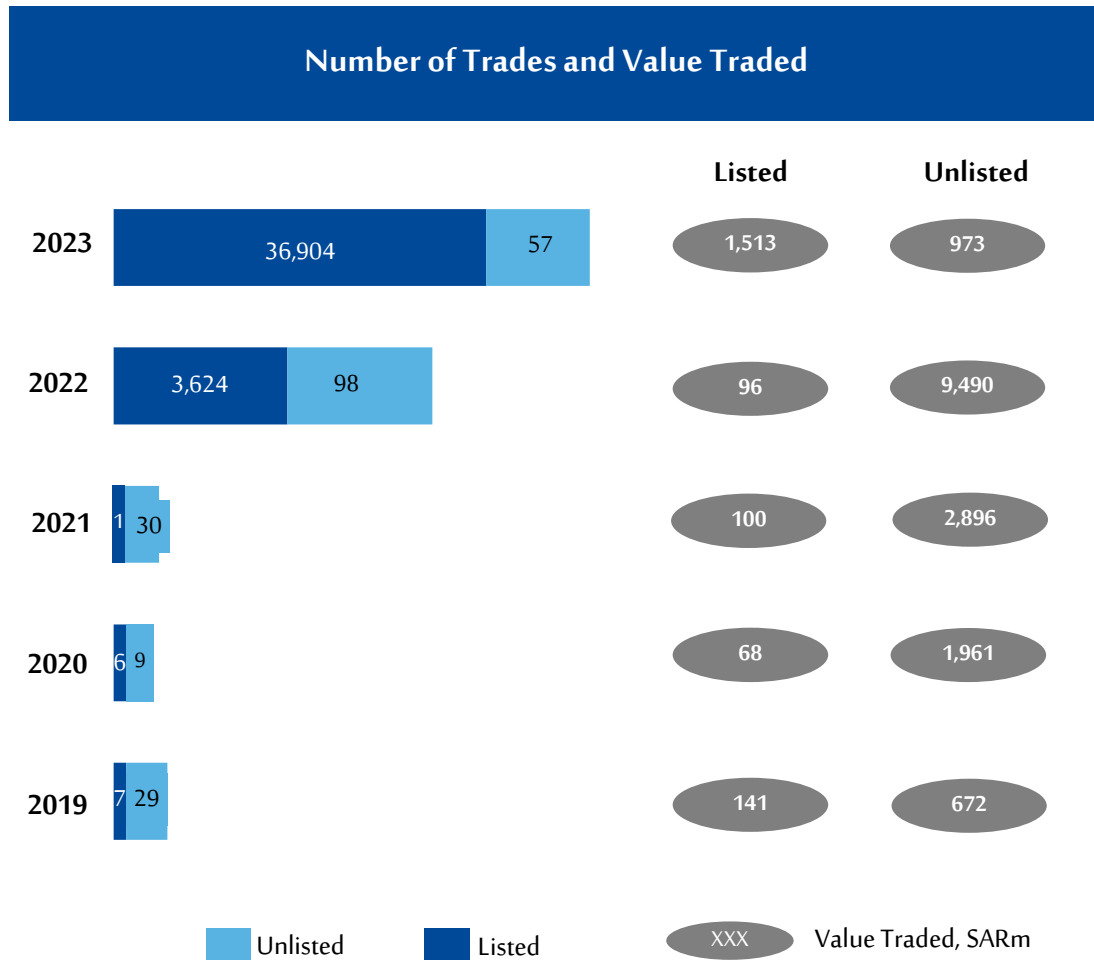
Number of Trades and Value Traded

Listed Unlisted

| | Number of Trades (Listed) | Number of Trades (Unlisted) | Listed | Unlisted |
|---|---|---|---|---|
| 2023 | 36,904 | 57 | 1,513 | 973 |
| 2022 | 3,624 | 98 | 96 | 9,490 |
| 2021 | 1 | 30 | 100 | 2,896 |
| 2020 | 6 | 9 | 68 | 1,961 |
| 2019 | 7 | 29 | 141 | 672 |

Unlisted Listed XXX Value Traded, SARm